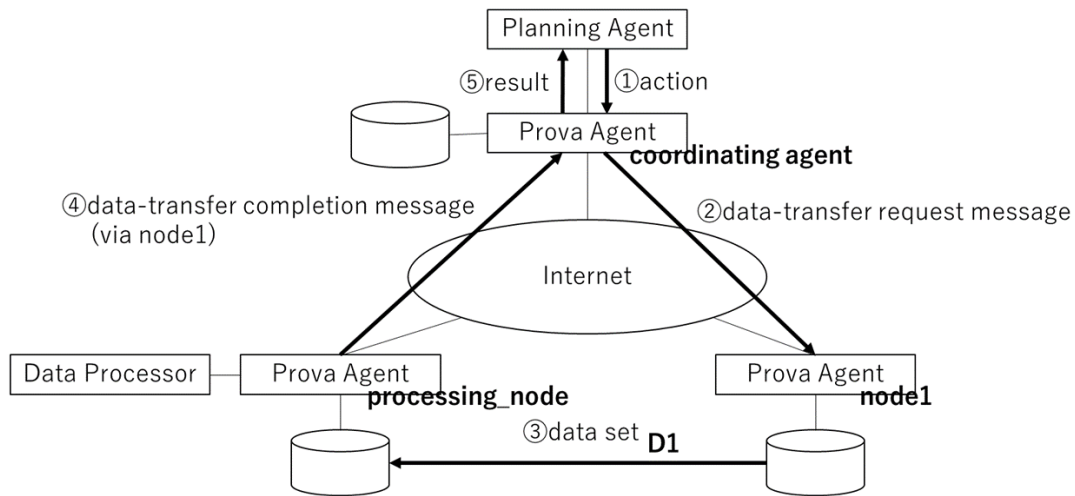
Planning Agent

⑤result

①action

Prova Agent

coordinating agent

④data-transfer completion message (via node1)

②data-transfer request message

Internet

Data Processor

Prova Agent

processing_node

Prova Agent

node1

③data set D1